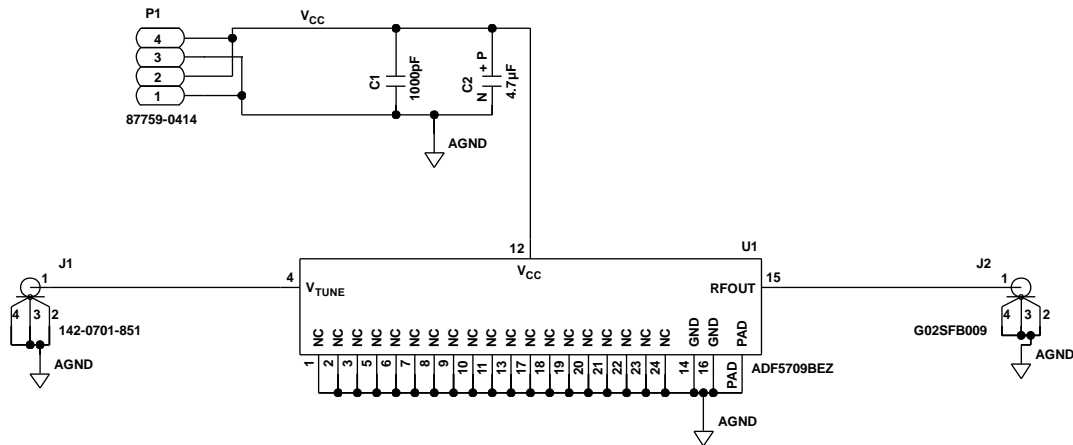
P1
4
3
2
1
87759-0414
$V_{CC}$
C1
1000pF
C2
N
+ P
4.7µF
AGND
J1
1
4 3 2
142-0701-851
AGND
4
$V_{TUNE}$
12
$V_{CC}$
U1
RFOUT
15
NC NC NC NC NC NC NC NC NC NC NC NC NC NC NC NC NC GND GND PAD
1 2 3 5 6 7 8 9 10 11 13 17 18 19 20 21 22 23 24 14 16 PAD
ADF5709BEZ
AGND
J2
1
4 3 2
G02SFB009
AGND